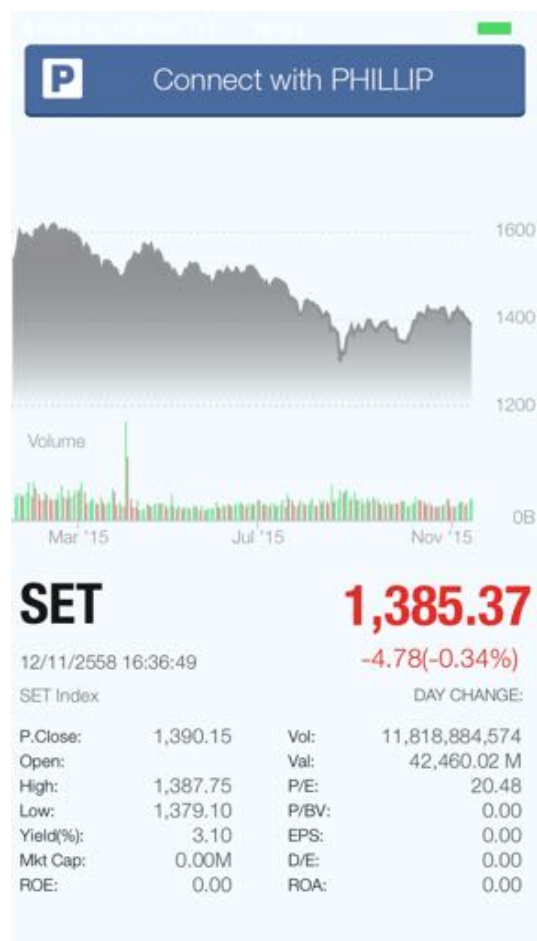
P Connect with PHILLIP

1600

1400

1200

Volume

0B

Mar '15 Jul '15 Nov '15

SET 1,385.37

12/11/2558 16:36:49 -4.78(-0.34%)

SET Index DAY CHANGE:

| | | | |
|---|---|---|---|
| P.Close: | 1,390.15 | Vol: | 11,818,884,574 |
| Open: | | Val: | 42,460.02 M |
| High: | 1,387.75 | P/E: | 20.48 |
| Low: | 1,379.10 | P/BV: | 0.00 |
| Yield(%): | 3.10 | EPS: | 0.00 |
| Mkt Cap: | 0.00M | D/E: | 0.00 |
| ROE: | 0.00 | ROA: | 0.00 |